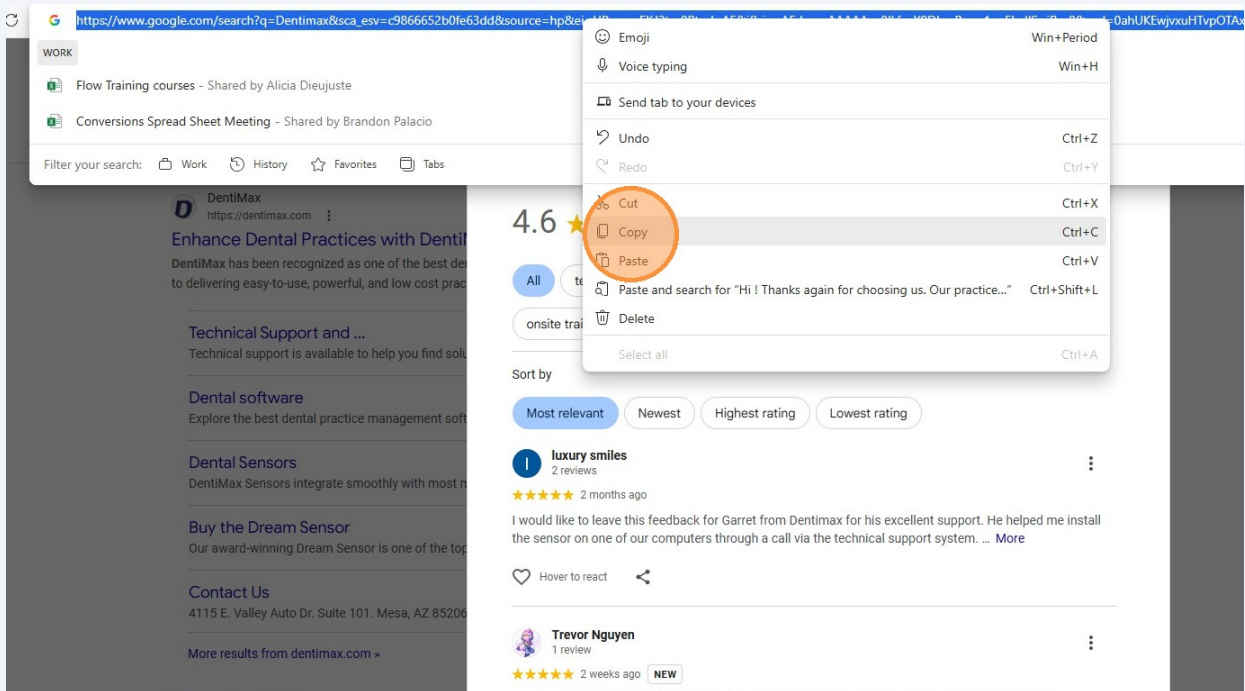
https://www.google.com/search?q=Dentimax&sca_esv=c9866652b0fe63dd&source=hp&ei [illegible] 0ahUKEwjvxuHTvpOTAx

WORK

Flow Training courses - Shared by Alicia Dieujuste

Conversions Spread Sheet Meeting - Shared by Brandon Palacio

Filter your search: Work History Favorites Tabs

Emoji Win+Period
Voice typing Win+H
Send tab to your devices
Undo Ctrl+Z
Redo Ctrl+Y
Cut Ctrl+X
Copy Ctrl+C
Paste Ctrl+V
Paste and search for "Hi ! Thanks again for choosing us. Our practice..." Ctrl+Shift+L
Delete
Select all Ctrl+A

DentiMax
https://dentimax.com

Enhance Dental Practices with DentiM

DentiMax has been recognized as one of the best den to delivering easy-to-use, powerful, and low cost prac

Technical Support and ...
Technical support is available to help you find solu

Dental software
Explore the best dental practice management soft

Dental Sensors
DentiMax Sensors integrate smoothly with most m

Buy the Dream Sensor
Our award-winning Dream Sensor is one of the top

Contact Us
4115 E. Valley Auto Dr. Suite 101. Mesa, AZ 85206

More results from dentimax.com »

4.6

All te

onsite trai

Sort by

Most relevant Newest Highest rating Lowest rating

luxury smiles
2 reviews
★★★★★ 2 months ago
I would like to leave this feedback for Garret from Dentimax for his excellent support. He helped me install the sensor on one of our computers through a call via the technical support system. ... More

Hover to react

Trevor Nguyen
1 review
★★★★★ 2 weeks ago NEW